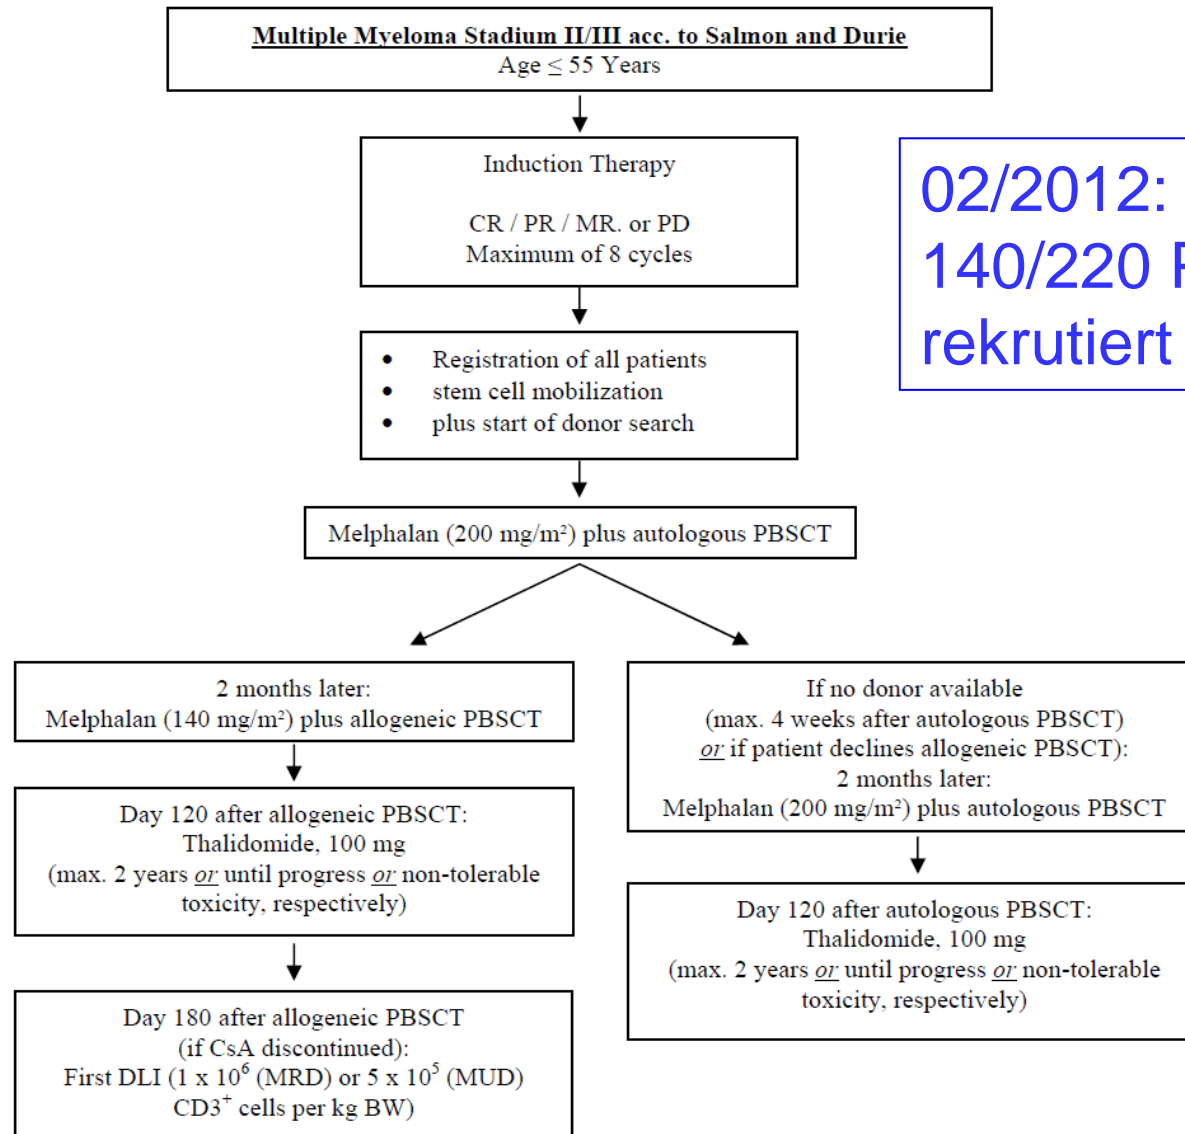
Multiple Myeloma Stadium II/III acc. to Salmon and Durie
Age $\leq$ 55 Years

Induction Therapy

CR / PR / MR. or PD
Maximum of 8 cycles

- Registration of all patients
- stem cell mobilization
- plus start of donor search

Melphalan (200 mg/m²) plus autologous PBSCT

2 months later:
Melphalan (140 mg/m²) plus allogeneic PBSCT

Day 120 after allogeneic PBSCT:
Thalidomide, 100 mg
(max. 2 years or until progress or non-tolerable toxicity, respectively)

Day 180 after allogeneic PBSCT
(if CsA discontinued):
First DLI ($1 \times 10^6$ (MRD) or $5 \times 10^5$ (MUD) $CD3^+$ cells per kg BW)

If no donor available
(max. 4 weeks after autologous PBSCT)
or if patient declines allogeneic PBSCT):
2 months later:
Melphalan (200 mg/m²) plus autologous PBSCT

Day 120 after autologous PBSCT:
Thalidomide, 100 mg
(max. 2 years or until progress or non-tolerable toxicity, respectively)

02/2012:
140/220 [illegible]
rekrutiert